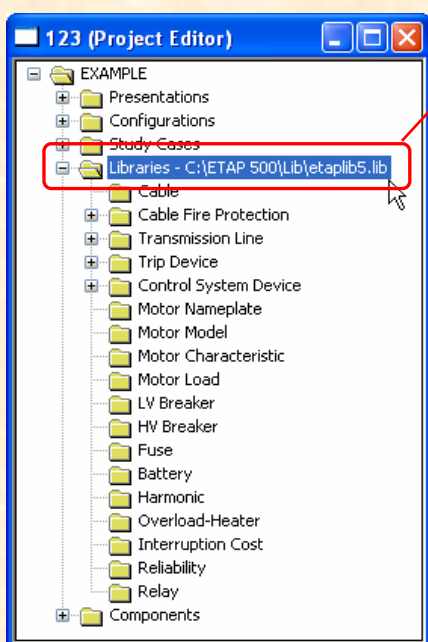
123 (Project Editor)

EXAMPLE
Presentations
Configurations
Study Cases
Libraries - C:\ETAP 500\Lib\etaplib5.lib
Cable
Cable Fire Protection
Transmission Line
Trip Device
Control System Device
Motor Nameplate
Motor Model
Motor Characteristic
Motor Load
LV Breaker
HV Breaker
Fuse
Battery
Harmonic
Overload-Heater
Interruption Cost
Reliability
Relay
Components